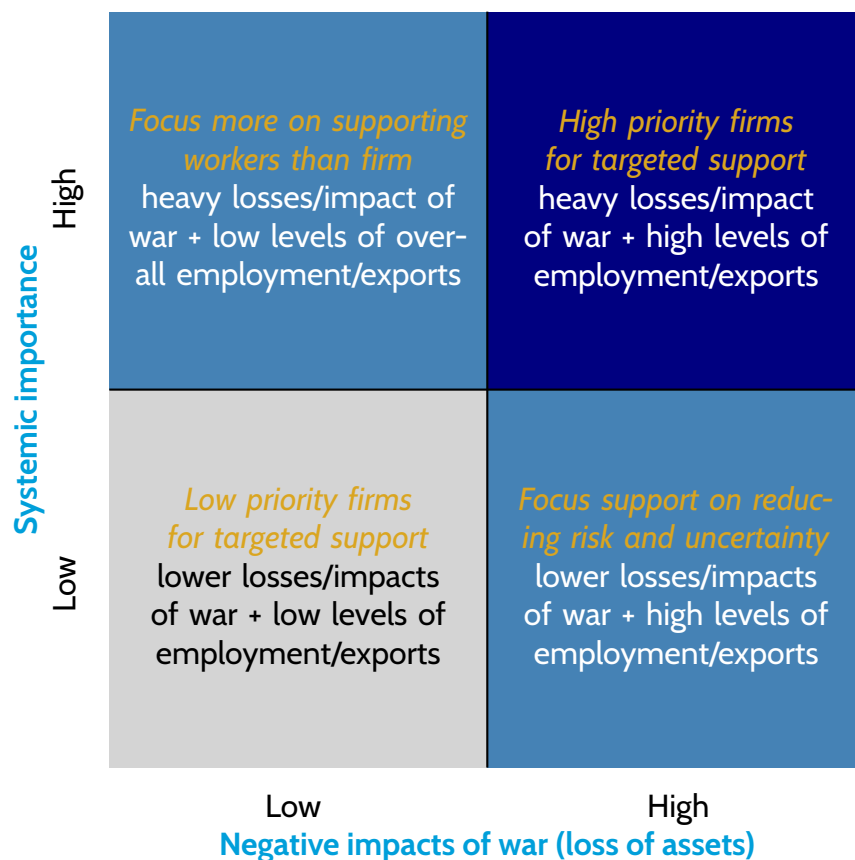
Systemic importance

High

Focus more on supporting workers than firm
heavy losses/impact of war + low levels of overall employment/exports

High priority firms for targeted support
heavy losses/impact of war + high levels of employment/exports

Low

Low priority firms for targeted support
lower losses/impacts of war + low levels of employment/exports

Focus support on reducing risk and uncertainty
lower losses/impacts of war + high levels of employment/exports

Low

High

Negative impacts of war (loss of assets)